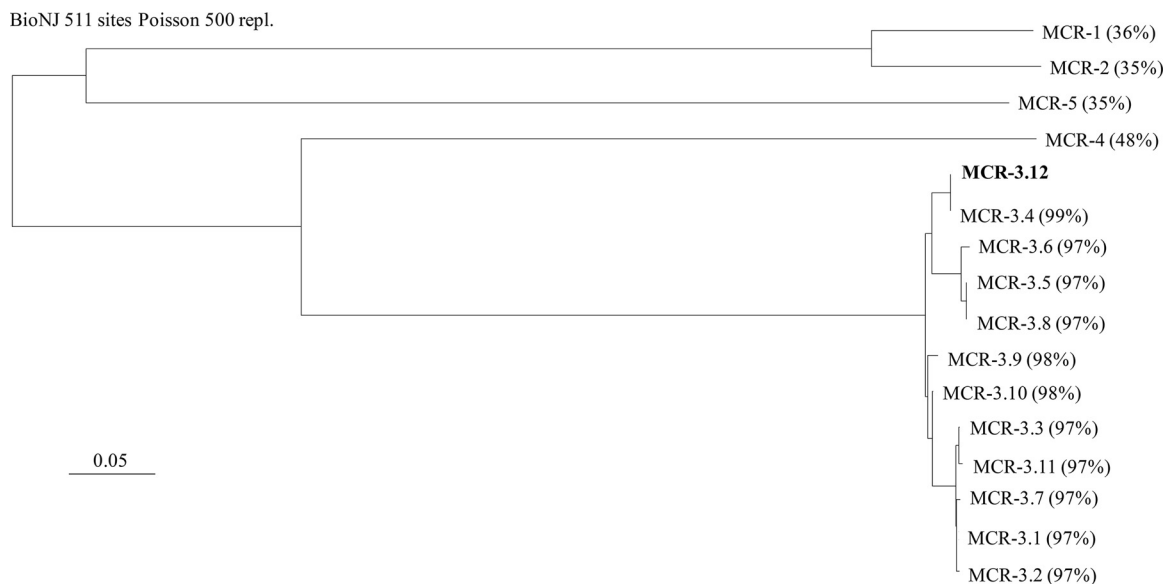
BioNJ 511 sites Poisson 500 repl.

MCR-1 (36%)

MCR-2 (35%)

MCR-5 (35%)

MCR-4 (48%)

**MCR-3.12**

MCR-3.4 (99%)

MCR-3.6 (97%)

MCR-3.5 (97%)

MCR-3.8 (97%)

MCR-3.9 (98%)

MCR-3.10 (98%)

MCR-3.3 (97%)

MCR-3.11 (97%)

MCR-3.7 (97%)

MCR-3.1 (97%)

MCR-3.2 (97%)

0.05